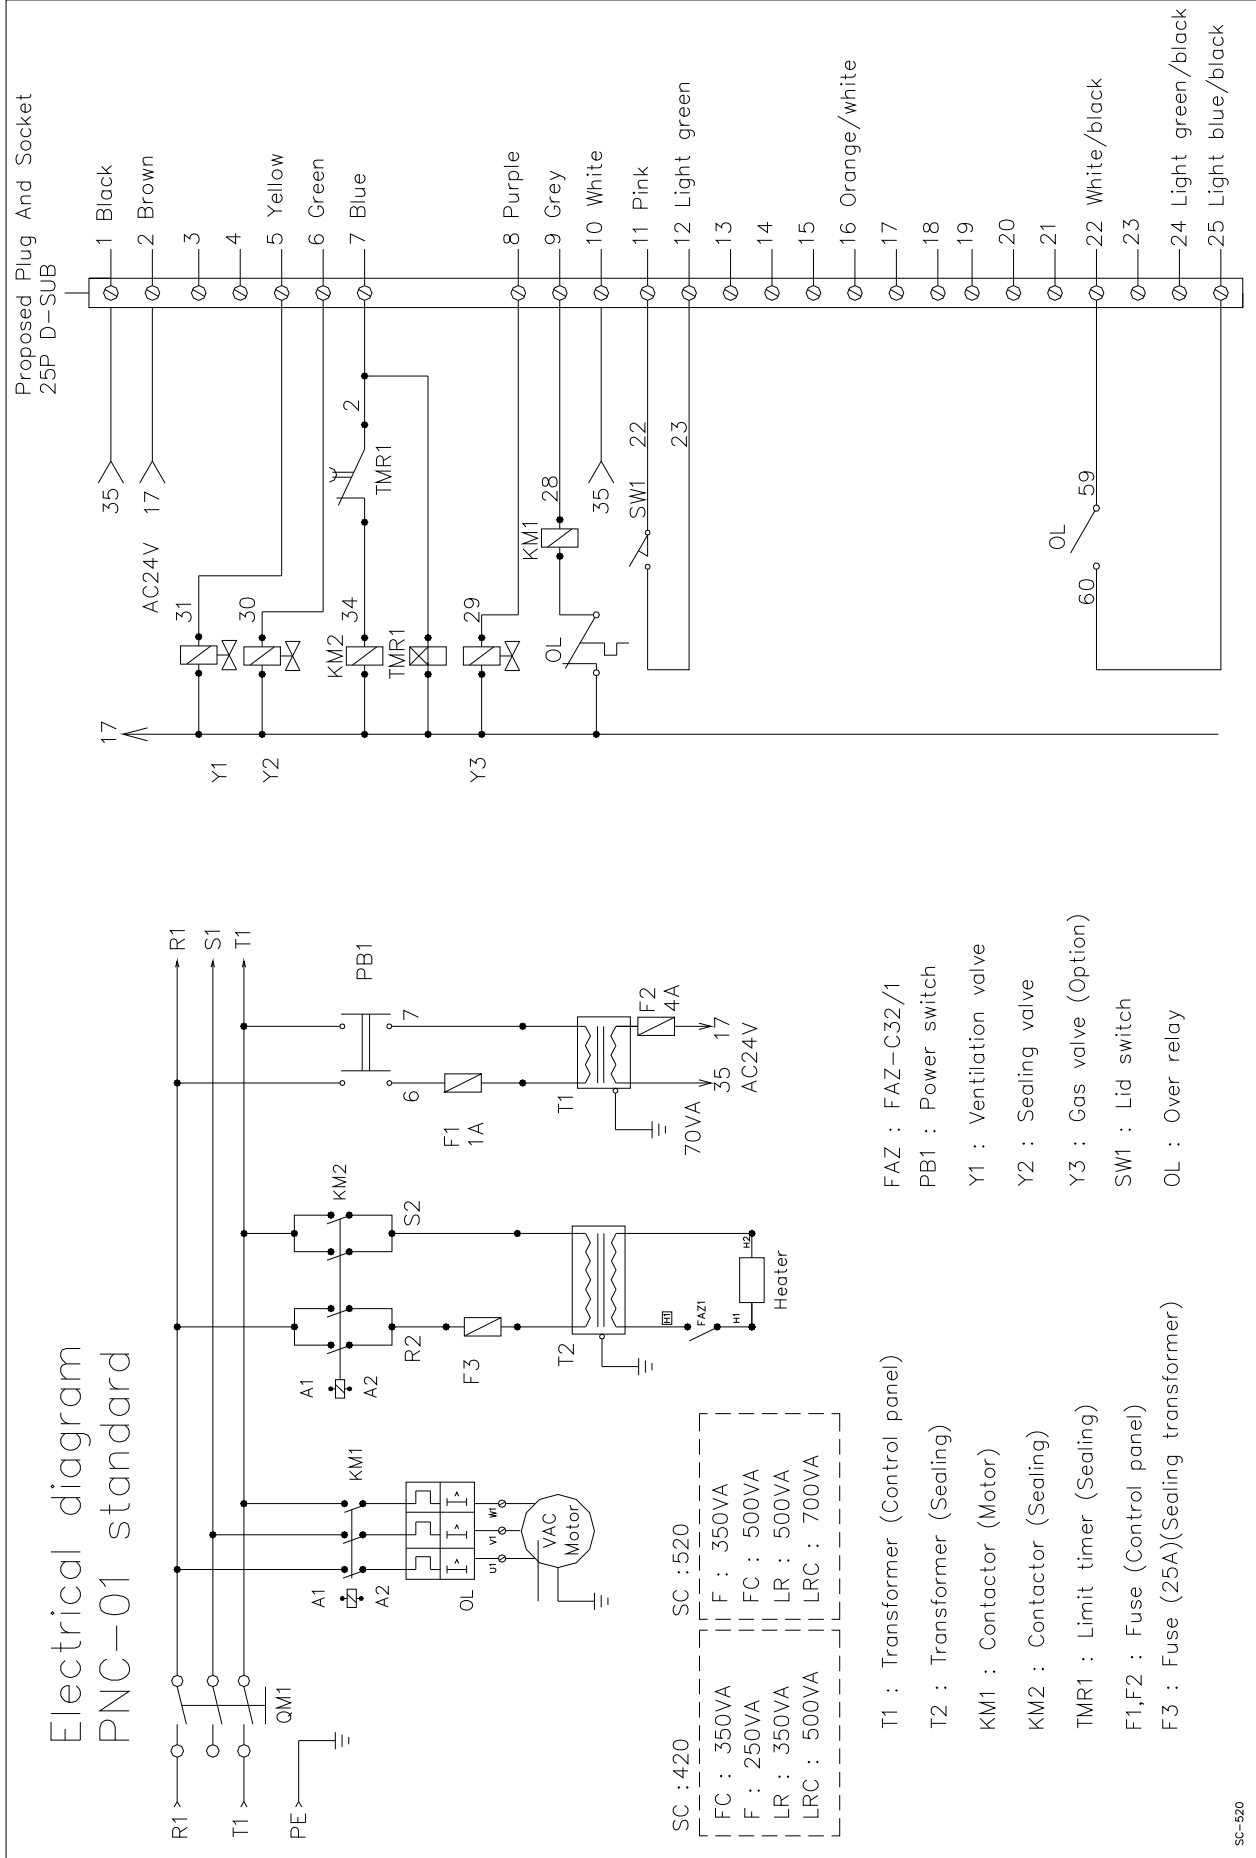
Electrical diagram
PNC-01 standard

R1
T1
PE
QM1
A1
A2
KM1
OL
U1
V1
W1
VAC
Motor
A1
A2
KM2
R2
S2
F3
T2
H1
FAZ1
H1
H2
Heater
F1
1A
6
7
PB1
T1
70VA
F2
4A
35
17
AC24V
R1
S1
T1

SC :420
FC : 350VA
F : 250VA
LR : 350VA
LRC : 500VA

SC :520
F : 350VA
FC : 500VA
LR : 500VA
LRC : 700VA

T1 : Transformer (Control panel)
T2 : Transformer (Sealing)
KM1 : Contactor (Motor)
KM2 : Contactor (Sealing)
TMR1 : Limit timer (Sealing)
F1,F2 : Fuse (Control panel)
F3 : Fuse (25A)(Sealing transformer)

FAZ : FAZ-C32/1
PB1 : Power switch
Y1 : Ventilation valve
Y2 : Sealing valve
Y3 : Gas valve (Option)
SW1 : Lid switch
OL : Over relay

Proposed Plug And Socket
25P D-SUB

1 Black
2 Brown
3
4
5 Yellow
6 Green
7 Blue
8 Purple
9 Grey
10 White
11 Pink
12 Light green
13
14
15
16 Orange/white
17
18
19
20
21
22 White/black
23
24 Light green/black
25 Light blue/black

35
17
AC24V
31
30
34
2
TMR1
KM2
TMR1
29
KM1
28
35
OL
SW1
22
23
OL
59
60
17
Y1
Y2
Y3

SC-520